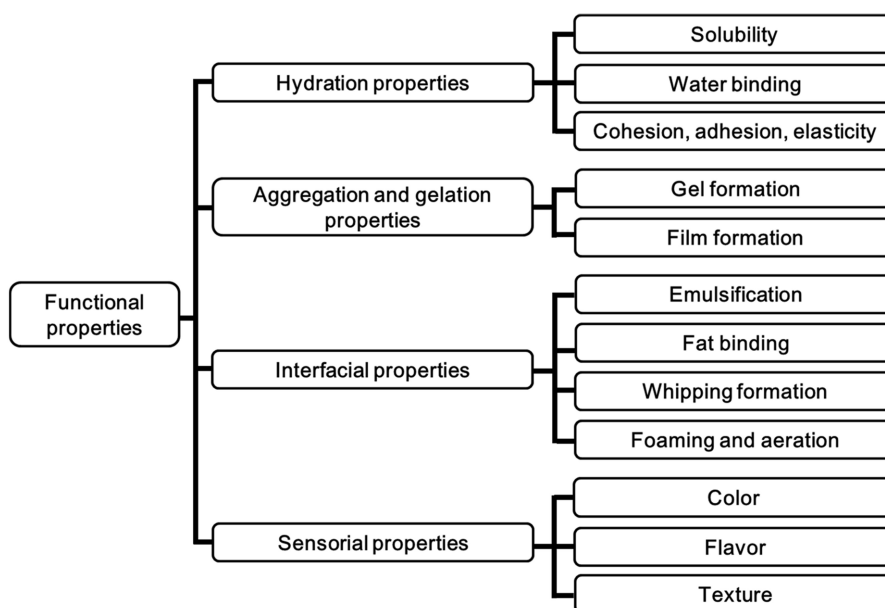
Functional properties

Hydration properties

Solubility

Water binding

Cohesion, adhesion, elasticity

Aggregation and gelation properties

Gel formation

Film formation

Interfacial properties

Emulsification

Fat binding

Whipping formation

Foaming and aeration

Sensorial properties

Color

Flavor

Texture